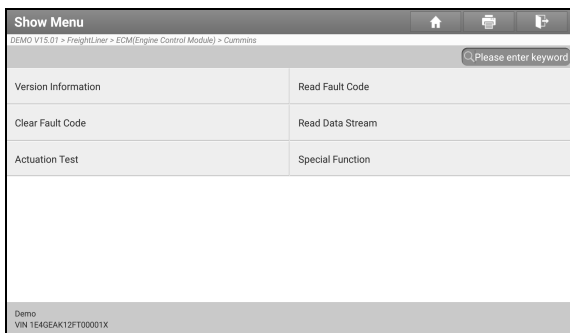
Show Menu

DEMO V15.01 > FreightLiner > ECM(Engine Control Module) > Cummins

Please enter keyword

| Version Information | Read Fault Code |
|---|---|
| Clear Fault Code | Read Data Stream |
| Actuation Test | Special Function |

Demo
VIN 1E4GEAK12FT00001X